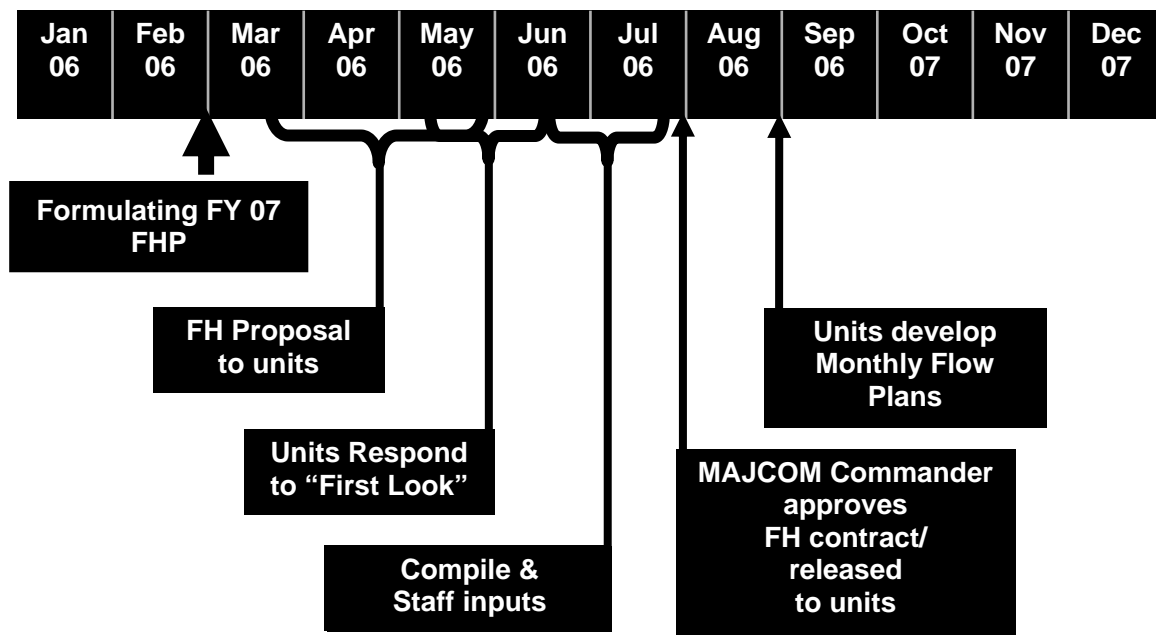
| Jan 06 | Feb 06 | Mar 06 | Apr 06 | May 06 | Jun 06 | Jul 06 | Aug 06 | Sep 06 | Oct 07 | Nov 07 | Dec 07 |
|---|---|---|---|---|---|---|---|---|---|---|---|

Formulating FY 07 FHP

FH Proposal to units

Units Respond to "First Look"

Compile & Staff inputs

MAJCOM Commander approves FH contract/ released to units

Units develop Monthly Flow Plans